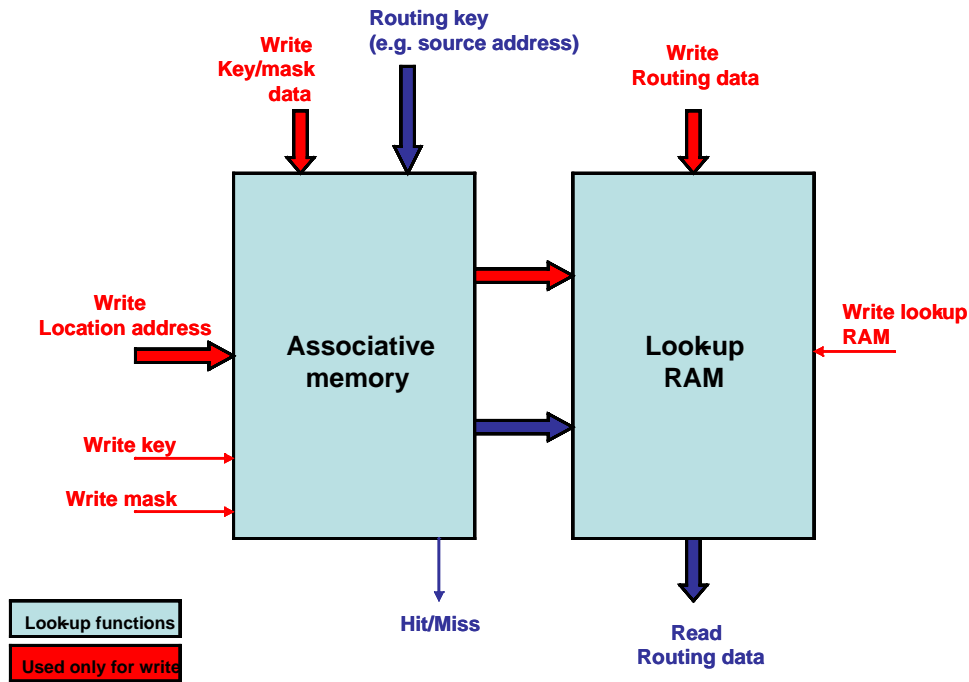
Routing key
(e.g. source address)

Write
Key/mask
data

Write
Routing data

Write
Location address

Associative
memory

Look-up
RAM

Write lookup
RAM

Write key

Write mask

Hit/Miss

Read
Routing data

Look-up functions

Used only for write